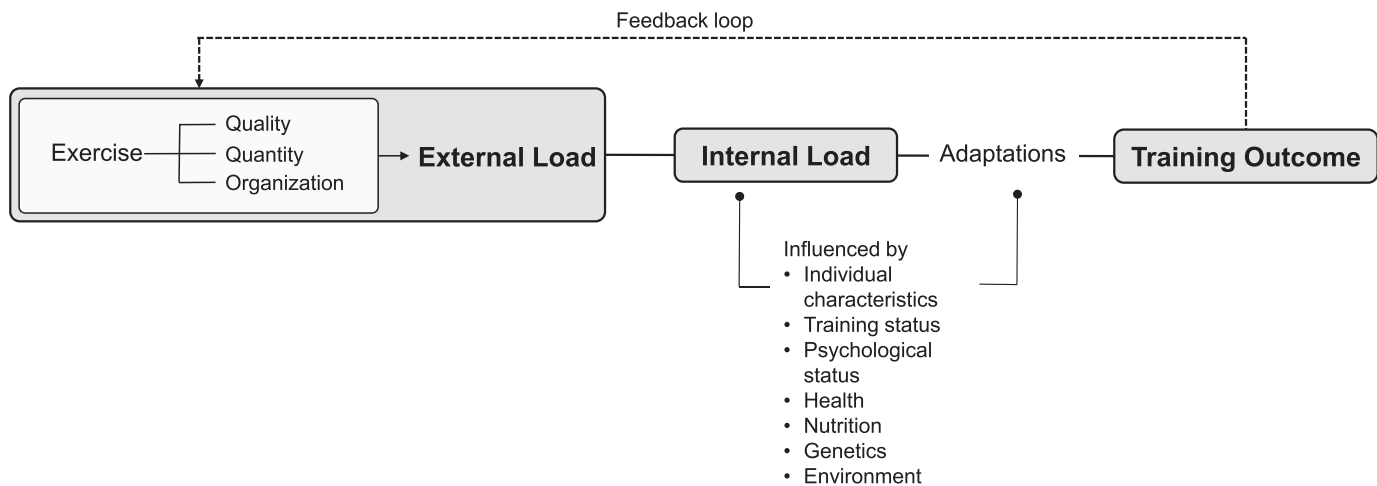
Feedback loop

Exercise
Quality
Quantity
Organization

External Load

Internal Load

Adaptations

Training Outcome

Influenced by
• Individual characteristics
• Training status
• Psychological status
• Health
• Nutrition
• Genetics
• Environment